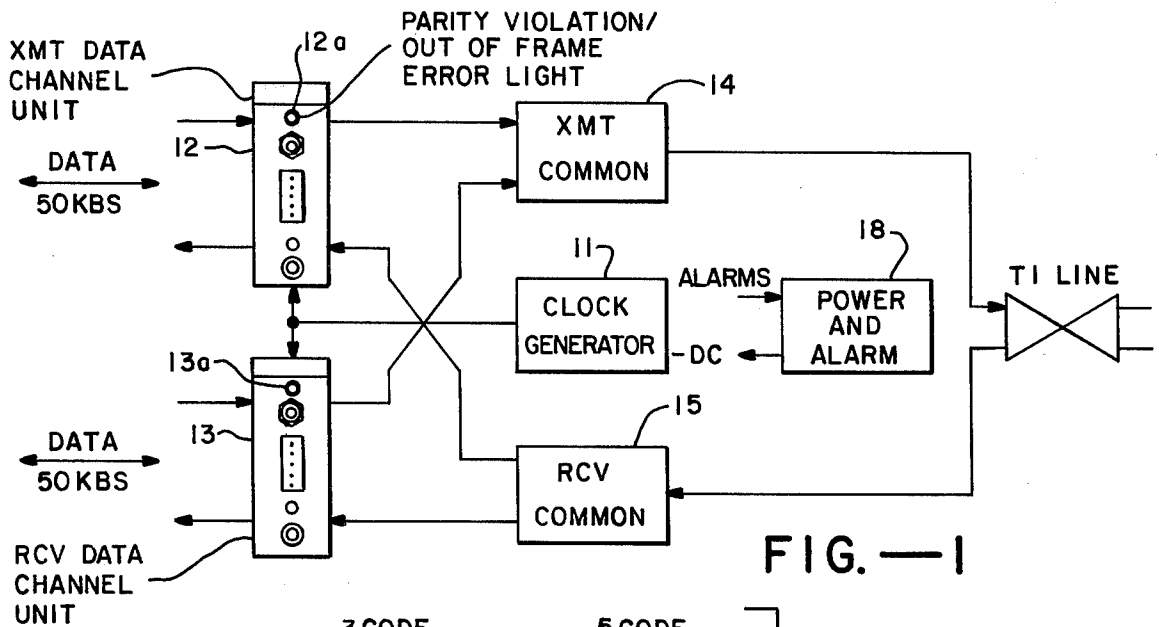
PARITY VIOLATION/ OUT OF FRAME ERROR LIGHT

XMT DATA CHANNEL UNIT

12a

14

12

DATA 50KBS

XMT COMMON

11

18

CLOCK GENERATOR

ALARMS

POWER AND ALARM

T1 LINE

-DC

13a

15

DATA 50KBS

13

RCV COMMON

FIG. —1

RCV DATA CHANNEL UNIT

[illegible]

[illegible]